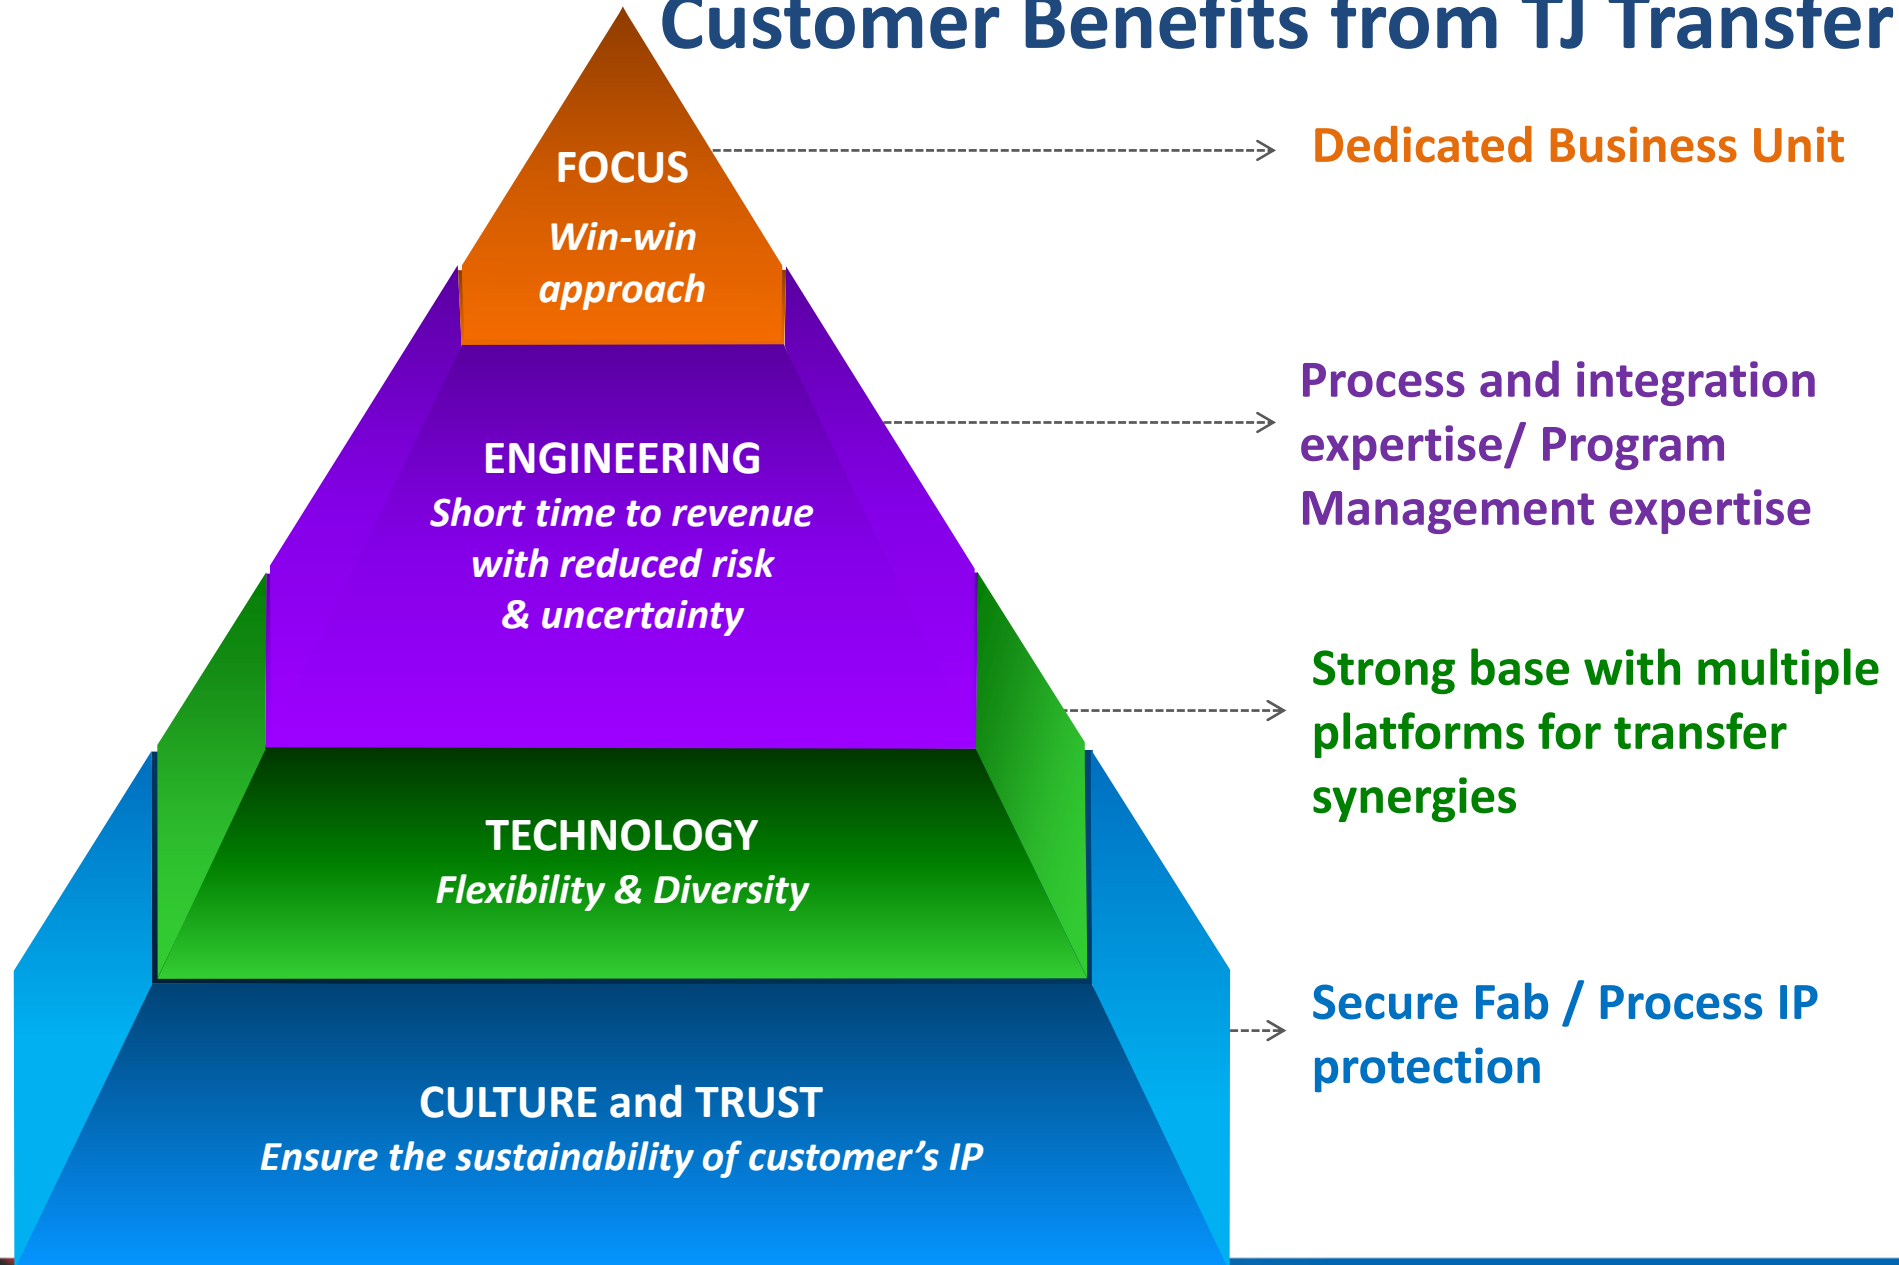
Customer Benefits from TJ Transfer

FOCUS
Win-win approach

Dedicated Business Unit

ENGINEERING
Short time to revenue with reduced risk & uncertainty

Process and integration expertise/ Program Management expertise

TECHNOLOGY
Flexibility & Diversity

Strong base with multiple platforms for transfer synergies

CULTURE and TRUST
Ensure the sustainability of customer's IP

Secure Fab / Process IP protection